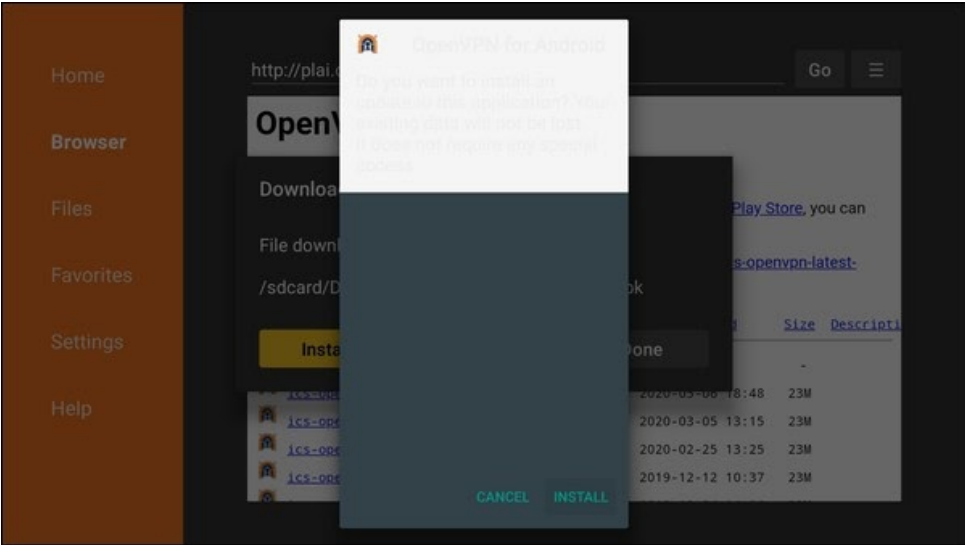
Home

Browser

Files

Favorites

Settings

Help

http://plai.

Go

OpenV

Downloa

File downl

/sdcard/D

Insta

OpenVPN for Android

Do you want to install an update to this application? Your existing data will not be lost. It does not require any special access.

CANCEL INSTALL

Play Store, you can

ics-openvpn-latest-

pk

one

d Size Descripti

-

ics-ope 2020-03-06 18:48 23M

ics-ope 2020-03-05 13:15 23M

ics-ope 2020-02-25 13:25 23M

ics-ope 2019-12-12 10:37 23M